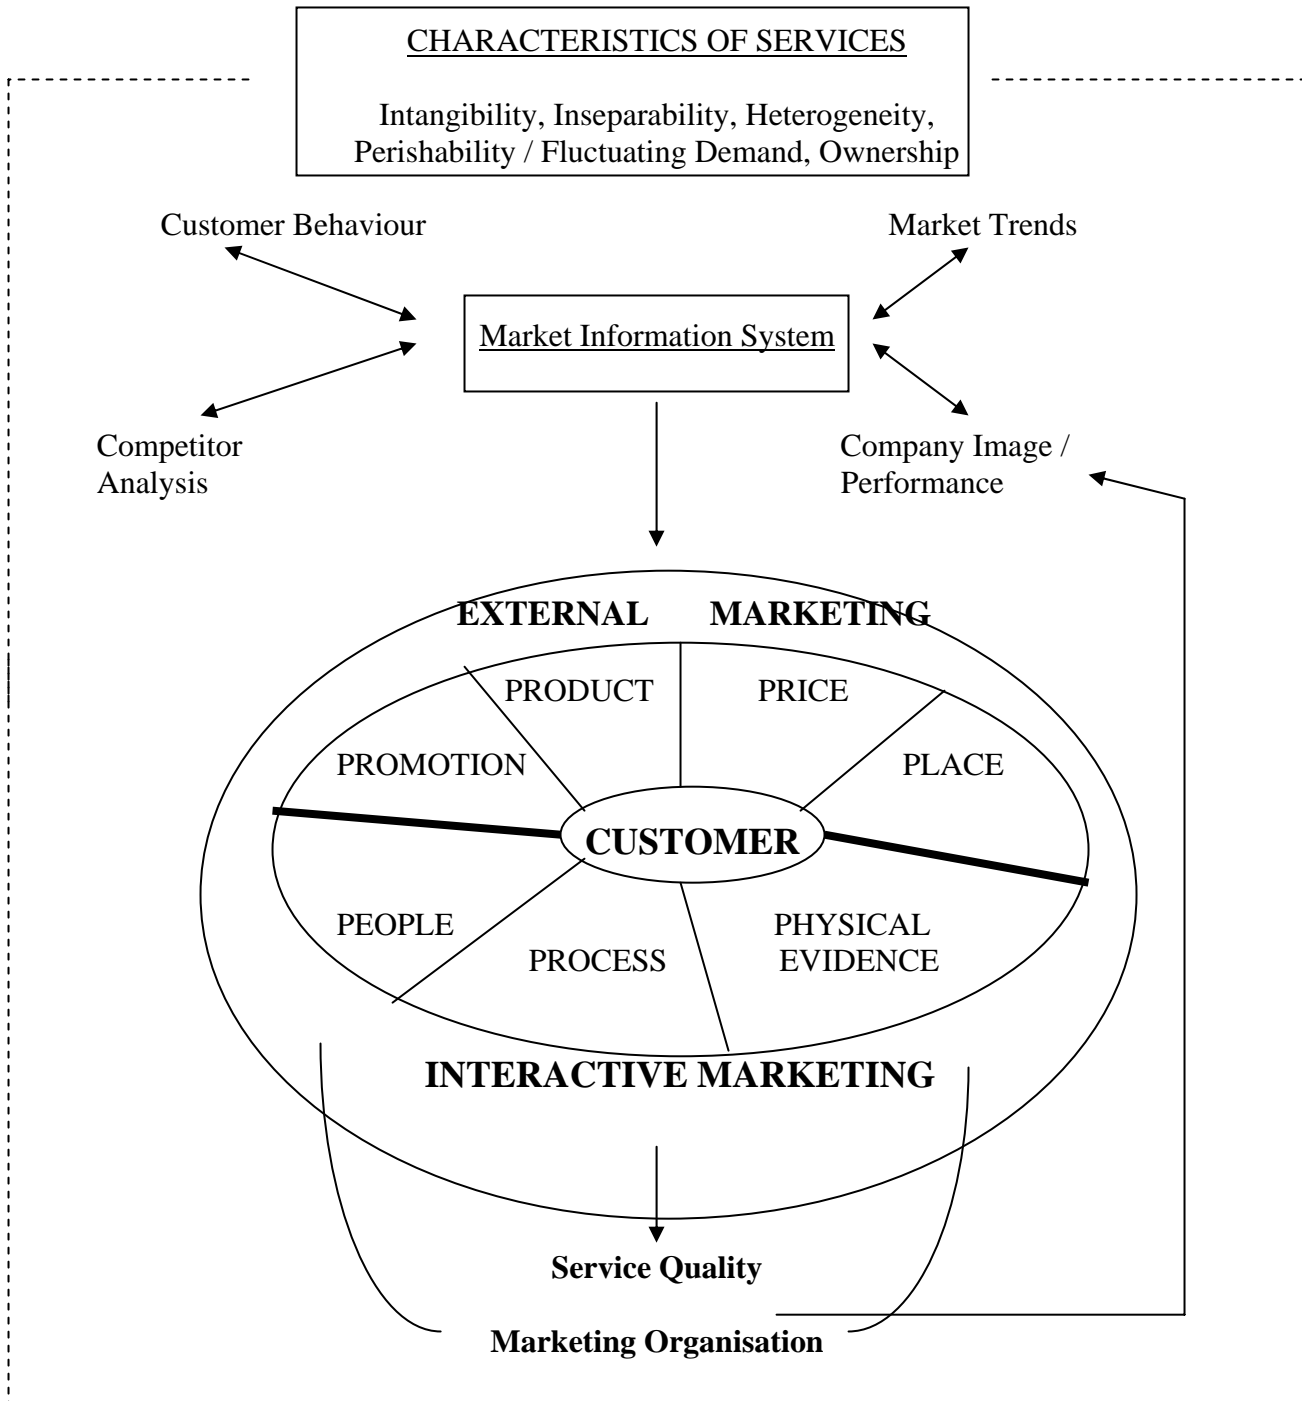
CHARACTERISTICS OF SERVICES

Intangibility, Inseparability, Heterogeneity, Perishability / Fluctuating Demand, Ownership

Customer Behaviour

Market Trends

Market Information System

Competitor Analysis

Company Image / Performance

EXTERNAL MARKETING

PRODUCT

PRICE

PROMOTION

PLACE

CUSTOMER

PEOPLE

PROCESS

PHYSICAL EVIDENCE

INTERACTIVE MARKETING

Service Quality

Marketing Organisation